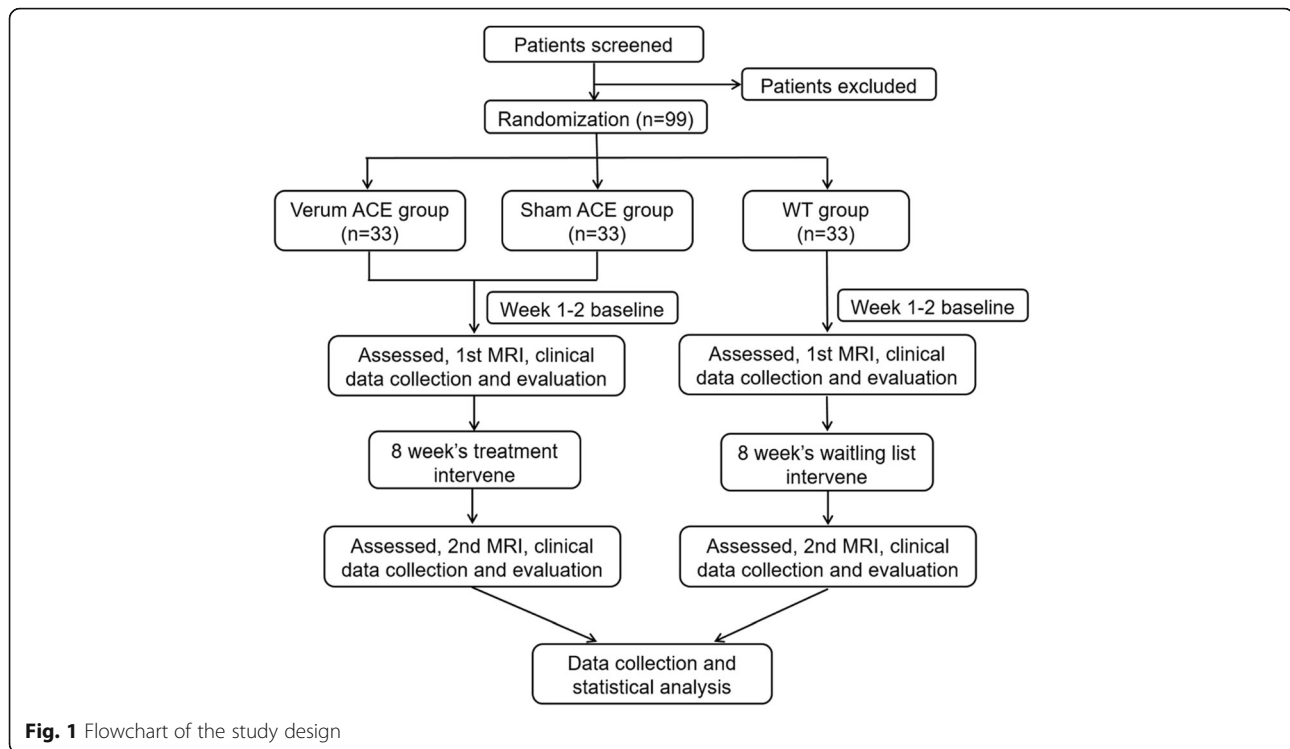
Patients screened

Patients excluded

Randomization (n=99)

Verum ACE group (n=33)

Sham ACE group (n=33)

WT group (n=33)

Week 1-2 baseline

Week 1-2 baseline

Assessed, 1st MRI, clinical data collection and evaluation

Assessed, 1st MRI, clinical data collection and evaluation

8 week's treatment intervene

8 week's waitling list intervene

Assessed, 2nd MRI, clinical data collection and evaluation

Assessed, 2nd MRI, clinical data collection and evaluation

Data collection and statistical analysis

**Fig. 1** Flowchart of the study design